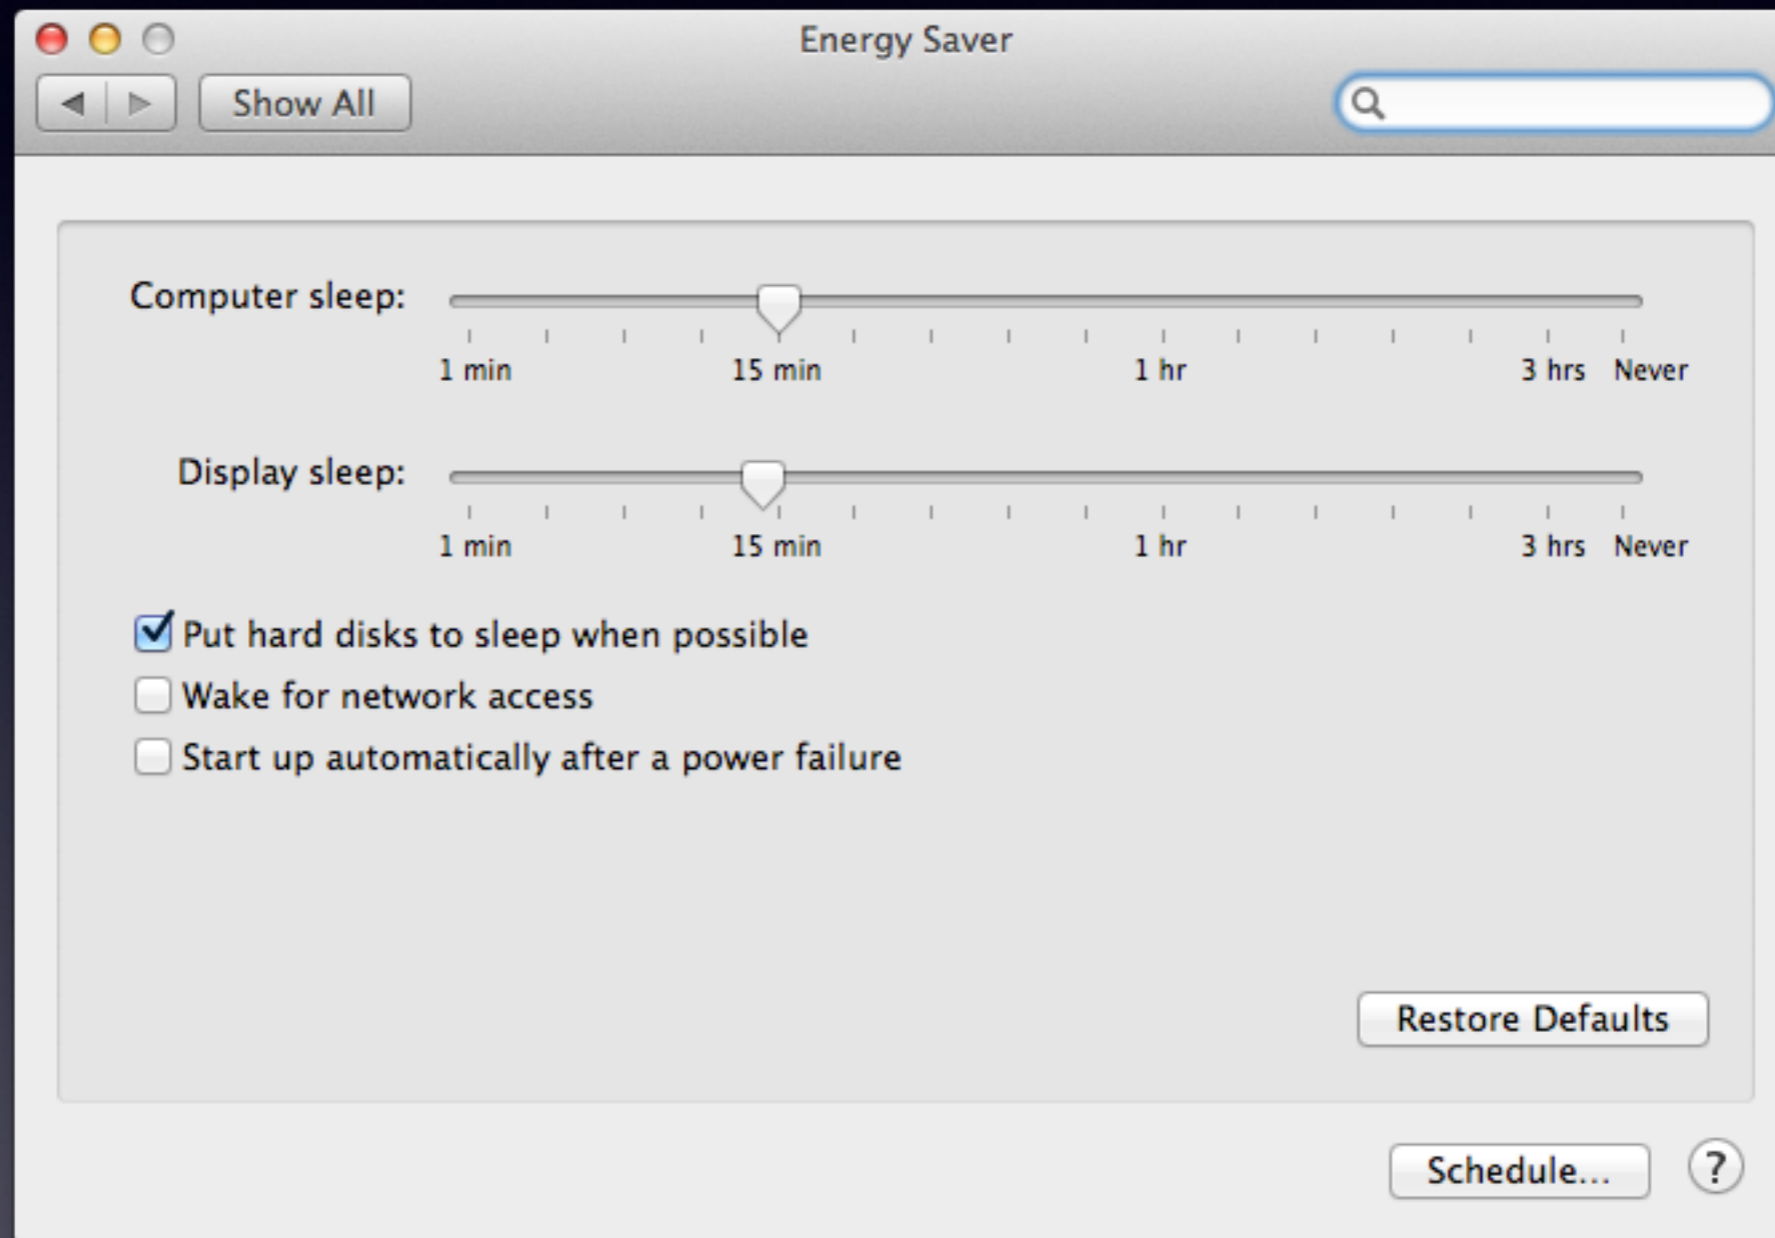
Energy Saver

Show All

Computer sleep:

1 min 15 min 1 hr 3 hrs Never

Display sleep:

1 min 15 min 1 hr 3 hrs Never

Put hard disks to sleep when possible

Wake for network access

Start up automatically after a power failure

Restore Defaults

Schedule...

?